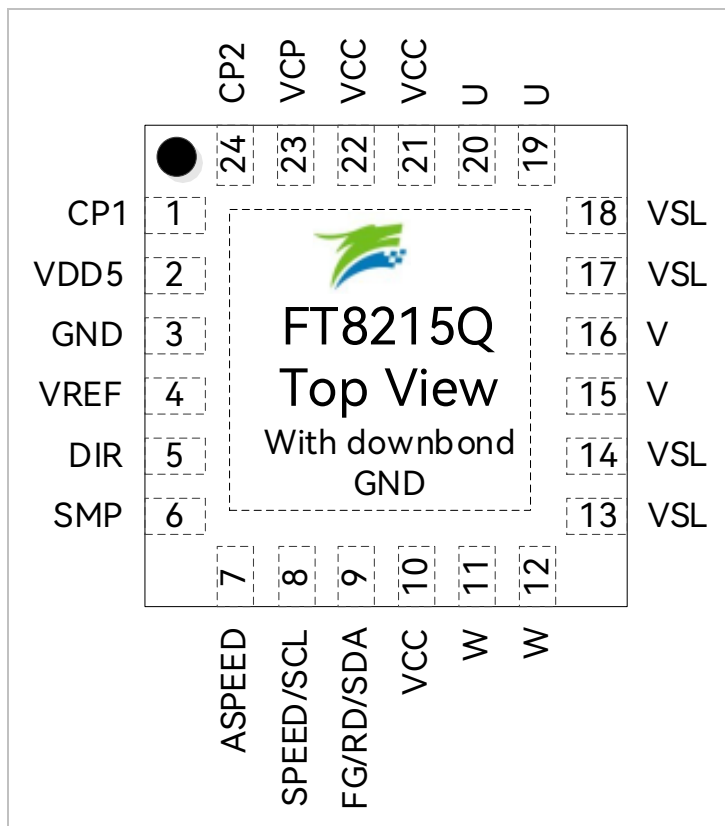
CP2 VCP VCC VCC U U

24 23 22 21 20 19

CP1 1
VDD5 2
GND 3
VREF 4
DIR 5
SMP 6

18 VSL
17 VSL
16 V
15 V
14 VSL
13 VSL

FT8215Q
Top View
With downbond GND

7 8 9 10 11 12

ASPEED SPEED/SCL FG/RD/SDA VCC W W